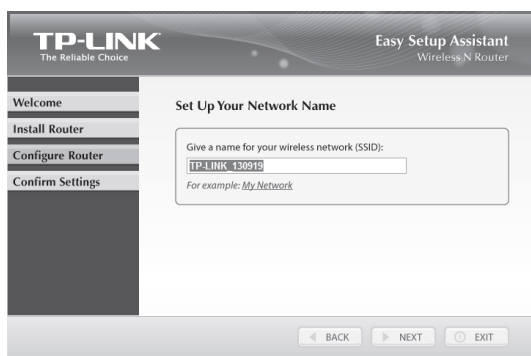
TP-LINK
The Reliable Choice

Easy Setup Assistant
Wireless N Router

Welcome
Install Router
Configure Router
Confirm Settings

Set Up Your Network Name

Give a name for your wireless network (SSID):
TP-LINK_130919
For example: My Network

BACK
NEXT
EXIT